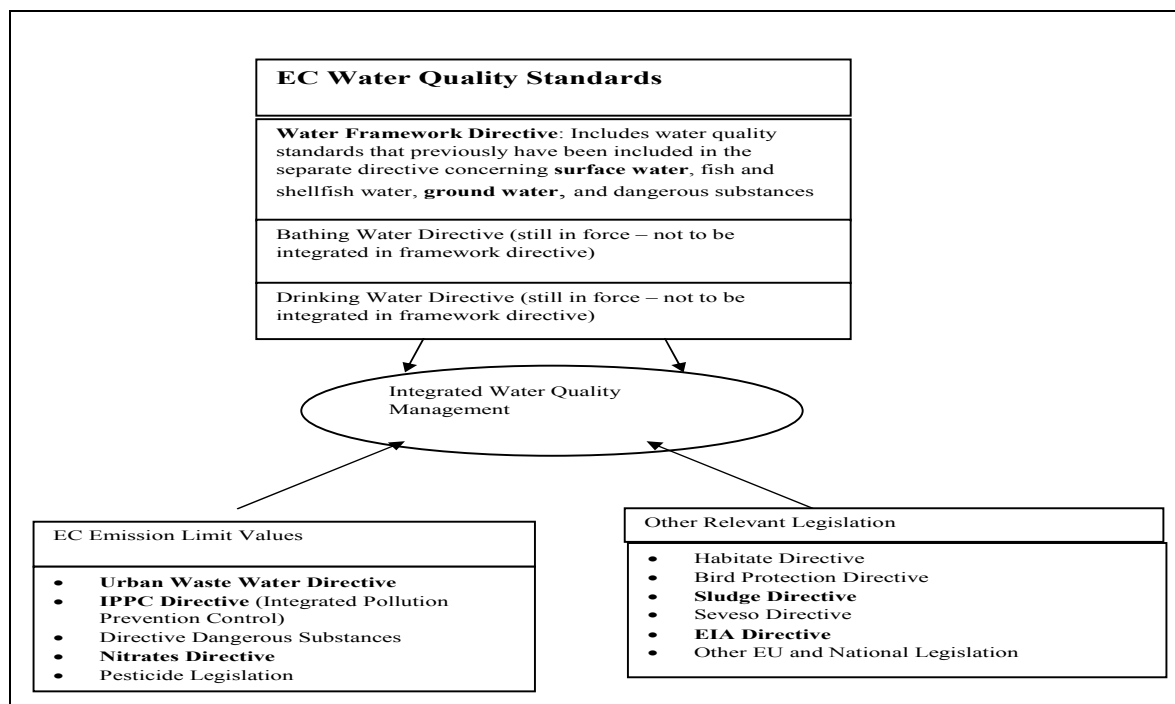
EC Water Quality Standards

Water Framework Directive: Includes water quality standards that previously have been included in the separate directive concerning surface water, fish and shellfish water, ground water, and dangerous substances

Bathing Water Directive (still in force – not to be integrated in framework directive)

Drinking Water Directive (still in force – not to be integrated in framework directive)

Integrated Water Quality Management

EC Emission Limit Values

- Urban Waste Water Directive
- IPPC Directive (Integrated Pollution Prevention Control)
- Directive Dangerous Substances
- Nitrates Directive
- Pesticide Legislation

Other Relevant Legislation

- Habitate Directive
- Bird Protection Directive
- Sludge Directive
- Seveso Directive
- EIA Directive
- Other EU and National Legislation